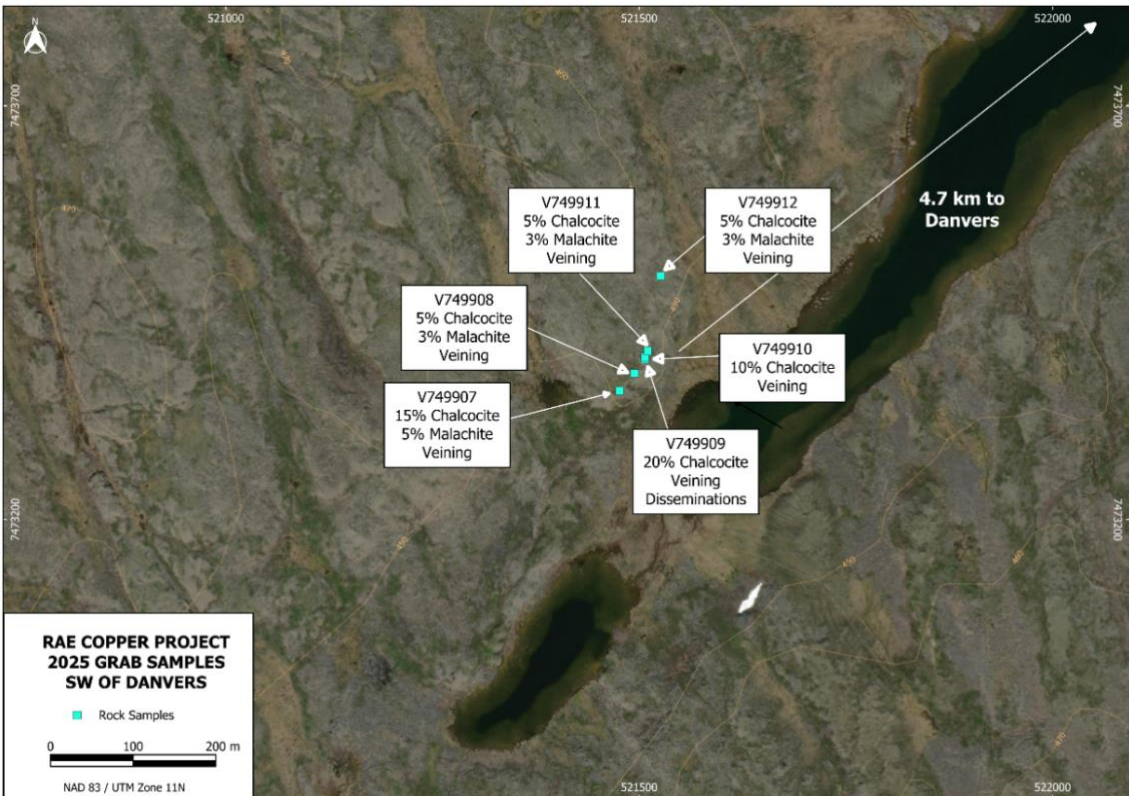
N

521000

521500

522000

7473700

7473700

7473200

7473200

V749911
5% Chalcocite
3% Malachite
Veining

V749912
5% Chalcocite
3% Malachite
Veining

4.7 km to Danvers

V749908
5% Chalcocite
3% Malachite
Veining

V749910
10% Chalcocite
Veining

V749907
15% Chalcocite
5% Malachite
Veining

V749909
20% Chalcocite
Veining
Disseminations

RAE COPPER PROJECT
2025 GRAB SAMPLES
SW OF DANVERS

Rock Samples

0 100 200 m

NAD 83 / UTM Zone 11N

521500

522000